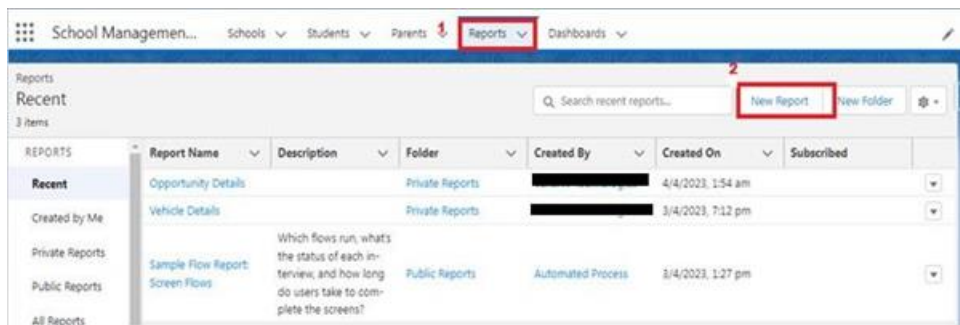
School Managemen... Schools Students Parents 1 Reports Dashboards

Reports
Recent
3 items

2
Search recent reports... New Report New Folder

REPORTS
Recent
Created by Me
Private Reports
Public Reports
All Reports

| Report Name | Description | Folder | Created By | Created On | Subscribed |
|---|---|---|---|---|---|
| Opportunity Details | | Private Reports | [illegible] | 4/4/2023, 1:54 am | |
| Vehicle Details | | Private Reports | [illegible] | 3/4/2023, 7:12 pm | |
| Sample Flow Report: Screen Flows | Which flows run, what's the status of each interview, and how long do users take to complete the screens? | Public Reports | Automated Process | 3/4/2023, 1:27 pm | |